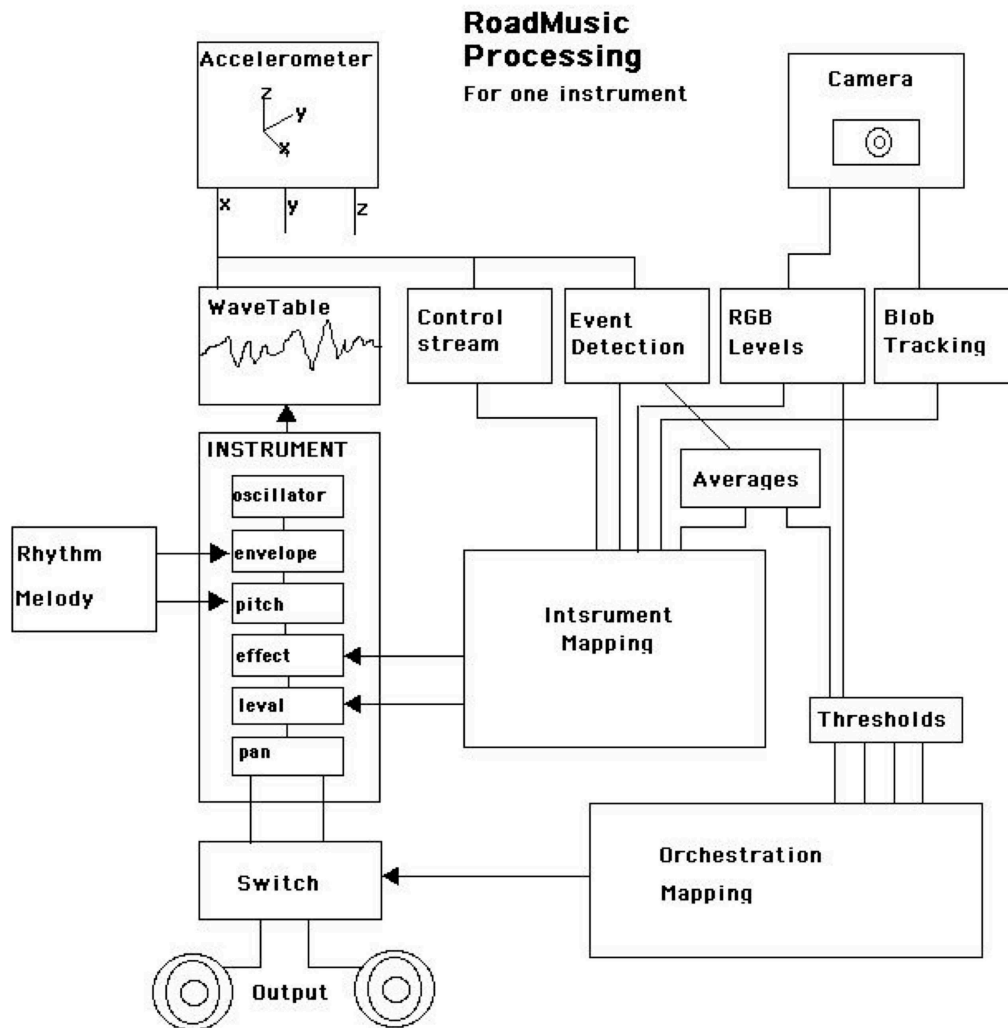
RoadMusic
Processing
For one instrument

Accelerometer
z
y
x

x
y
z

Camera

WaveTable

Control stream

Event Detection

RGB Levels

Blob Tracking

INSTRUMENT
oscillator
envelope
pitch
effect
leval
pan

Averages

Rhythm
Melody

Intsrument Mapping

Thresholds

Switch

Orchestration
Mapping

Output